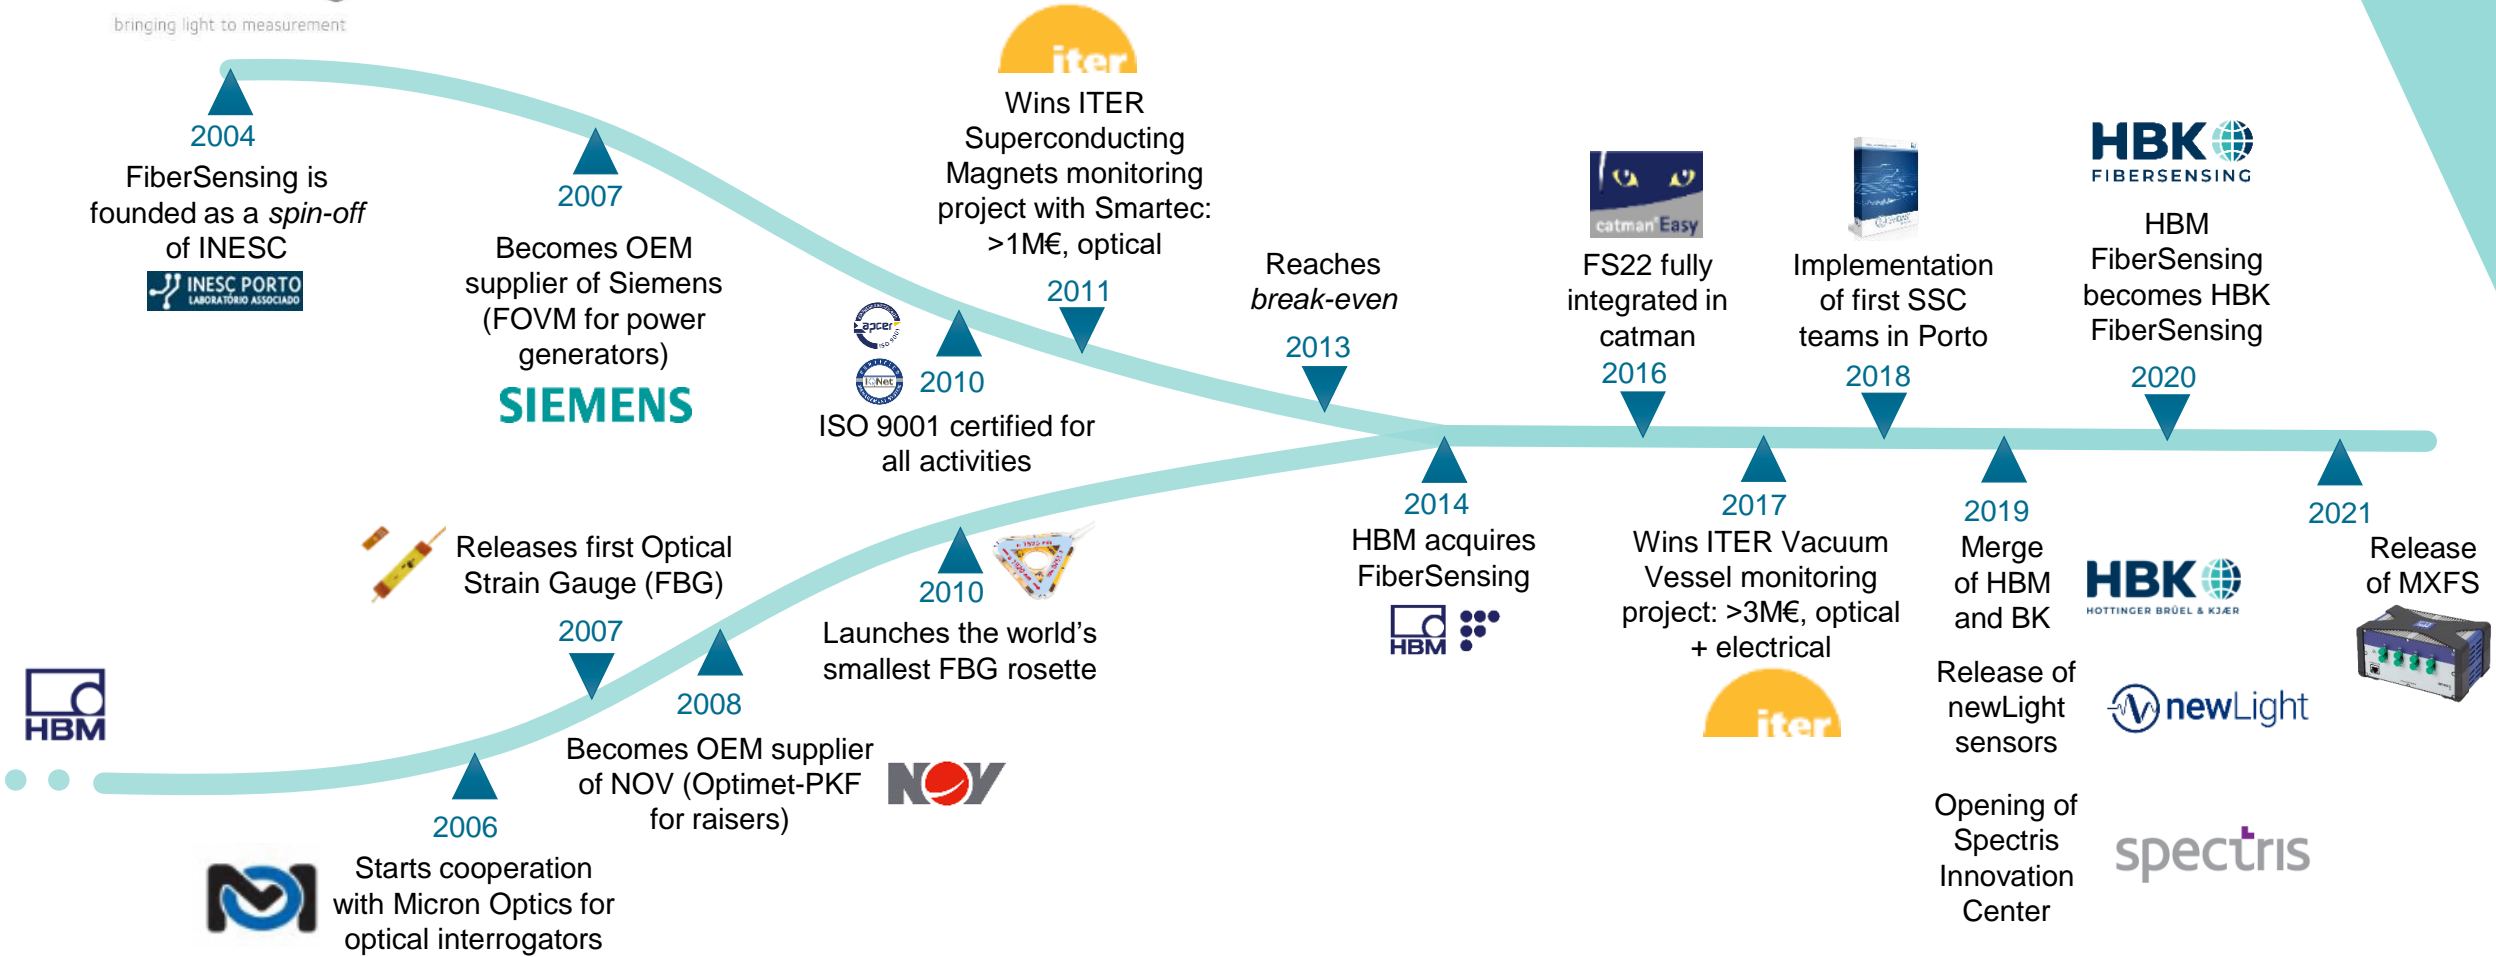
bringing light to measurement

2004
FiberSensing is founded as a *spin-off* of INESC
INESC PORTO LABORATÓRIO ASSOCIADO

2007
Becomes OEM supplier of Siemens (FOVM for power generators)
SIEMENS

iter
Wins ITER Superconducting Magnets monitoring project with Smartec: >1M€, optical
2011

apcer
IQNet
2010
ISO 9001 certified for all activities

Reaches *break-even*
2013

catman Easy
FS22 fully integrated in catman
2016

Implementation of first SSC teams in Porto
2018

HBK FIBERSENSING
HBM FiberSensing becomes HBK FiberSensing
2020

HBM

Releases first Optical Strain Gauge (FBG)
2007

2008
Becomes OEM supplier of NOV (Optimet-PKF for raisers)
NOV

2010
Launches the world's smallest FBG rosette

2006
Starts cooperation with Micron Optics for optical interrogators

2014
HBM acquires FiberSensing
HBM

2017
Wins ITER Vacuum Vessel monitoring project: >3M€, optical + electrical
iter

2019
Merge of HBM and BK
HBK HOTTINGER BRÜEL & KJÆR
Release of newLight sensors
newLight
Opening of Spectris Innovation Center
spectris

2021
Release of MXFS